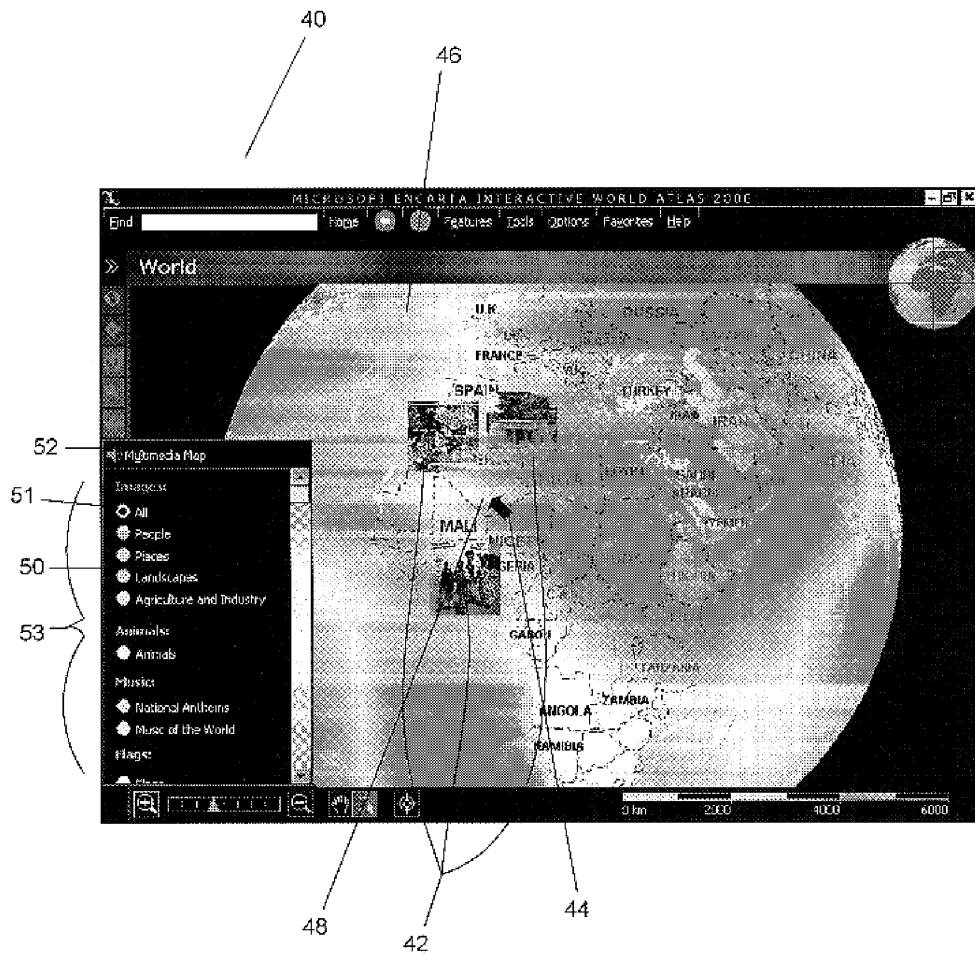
40

46

MICROSOFT ENCARTA INTERACTIVE WORLD ATLAS 2000

Find Home Features Tools Options Favorites Help

World

U.K.

RUSSIA

FRANCE

CHINA

SPAIN

TURKEY

IRAQ

IRAN

EGYPT

SAUDI ARABIA

MALI

NIGER

NIGERIA

ETHIOPIA

GABON

TANZANIA

ZAMBIA

ANGOLA

NAMIBIA

52

Multimedia Map

51

Images:

All

People

50

Places

Landscapes

Agriculture and Industry

53

Animals:

Animals

Music:

National Anthems

Music of the World

Flags:

Flags

0 km 2000 4000 6000

48

42

44